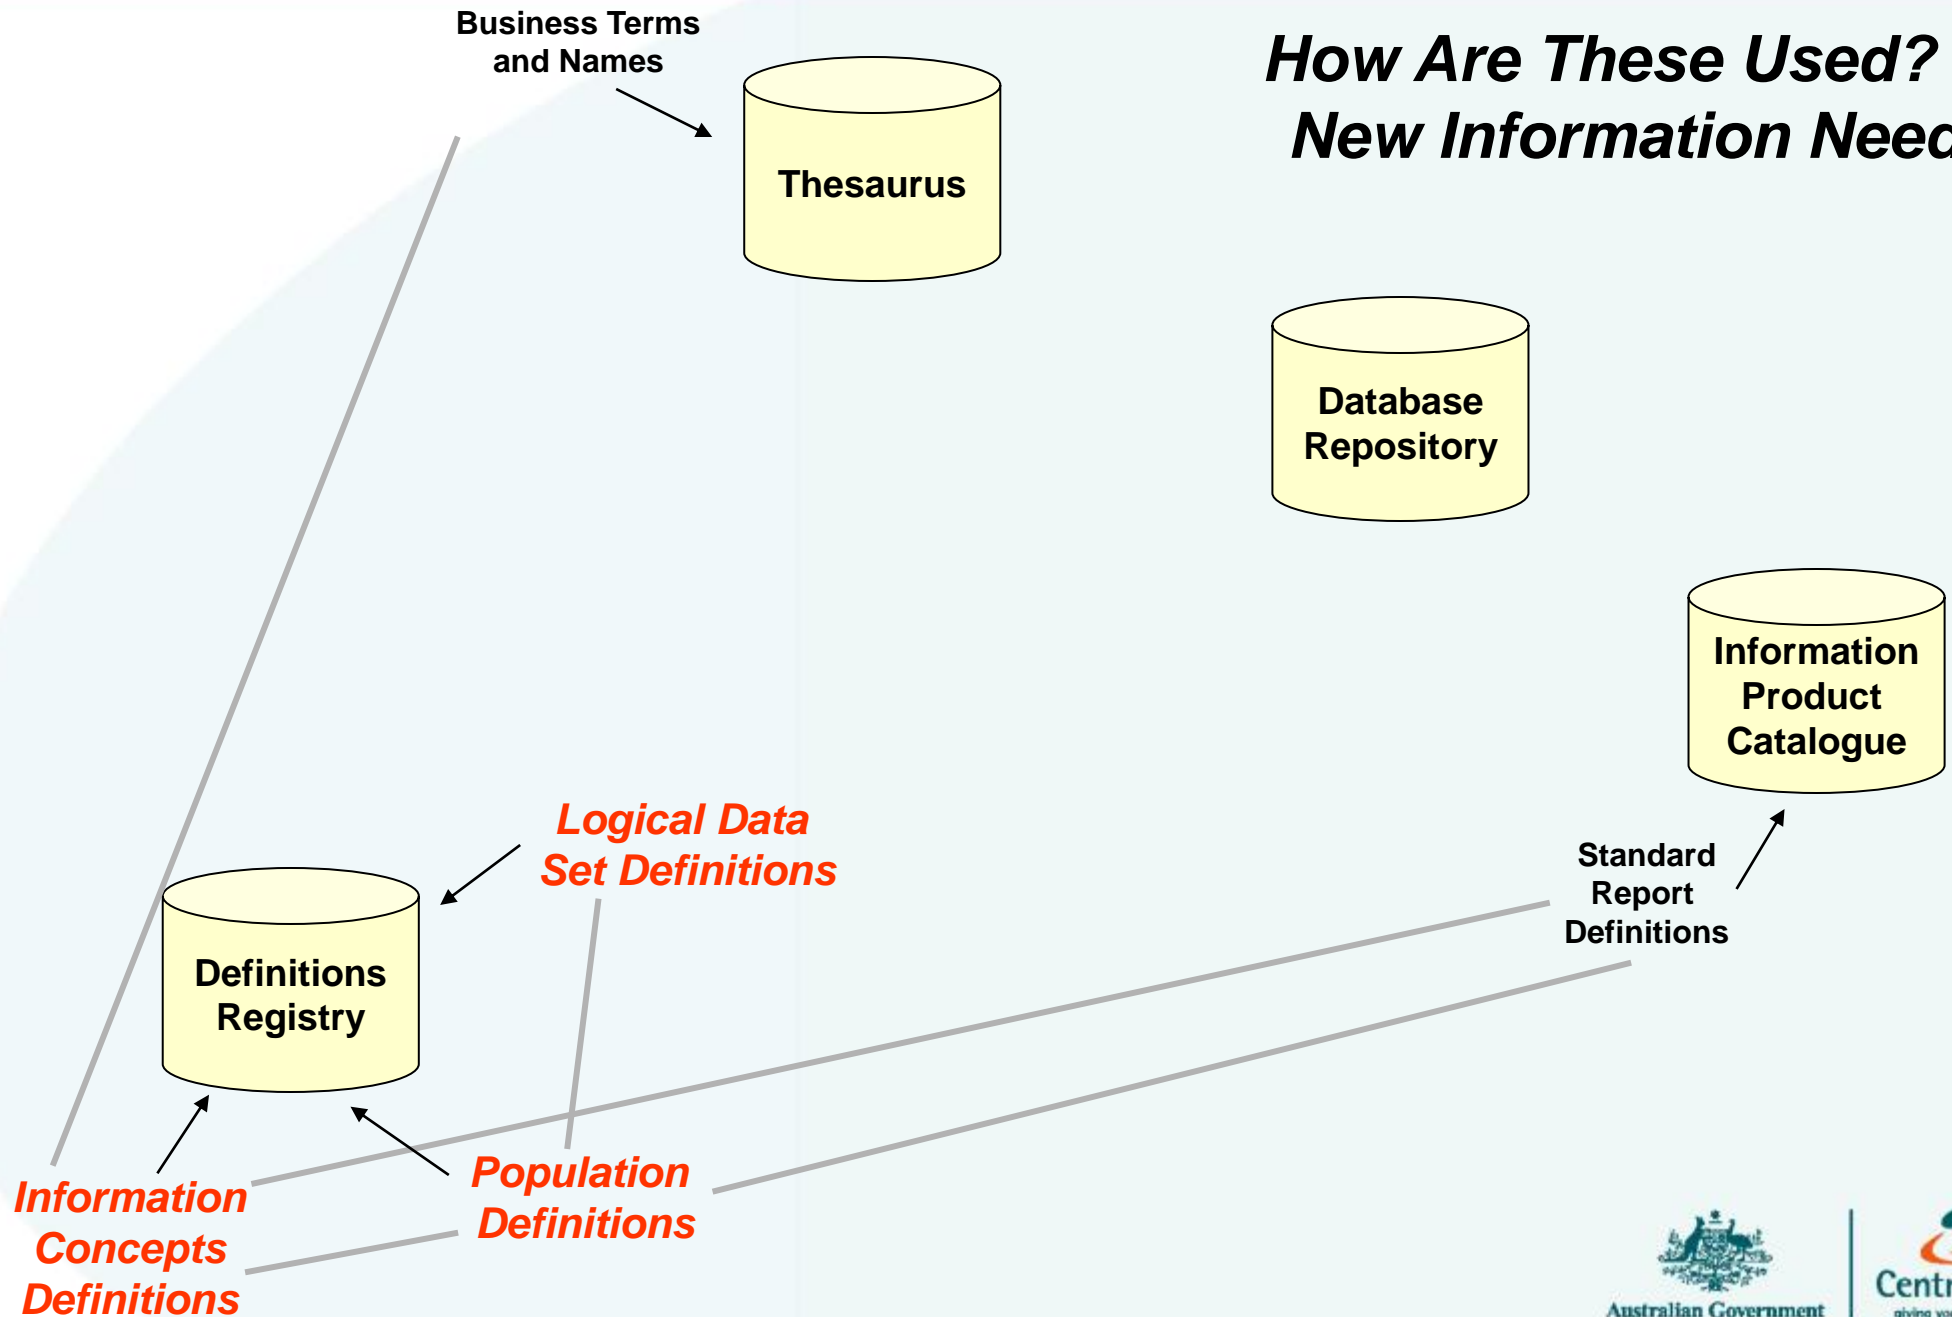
How Are These Used? New Information Need

Business Terms and Names

Thesaurus

Database Repository

Information Product Catalogue

Logical Data Set Definitions

Definitions Registry

Standard Report Definitions

Information Concepts Definitions

Population Definitions

Australian Government

Centr